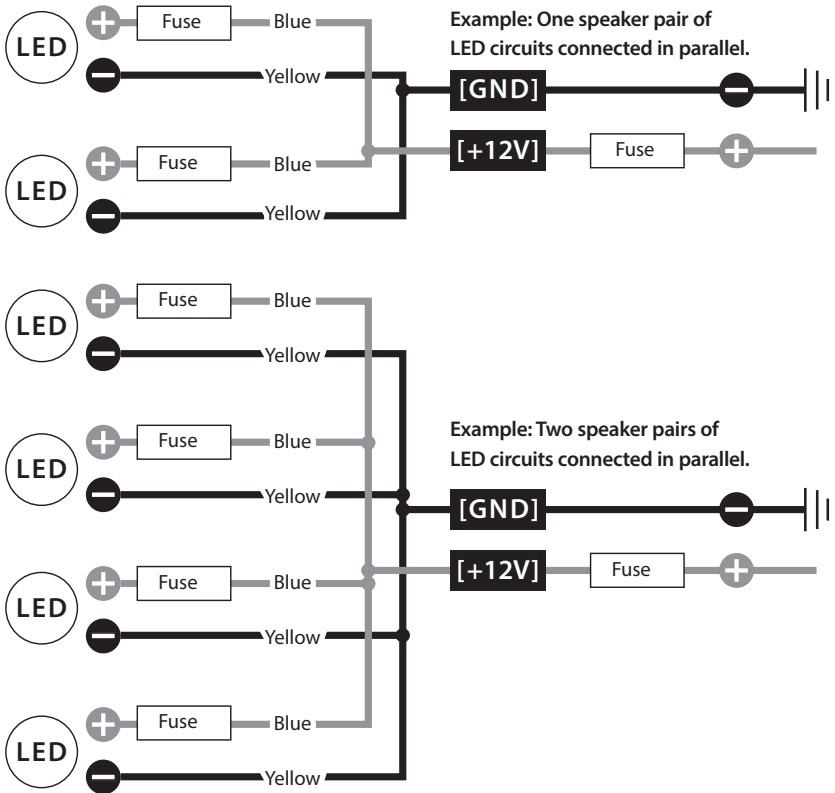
LED
Fuse
Blue
Yellow

Example: One speaker pair of LED circuits connected in parallel.

[GND]

[+12V]
Fuse

LED
Fuse
Blue
Yellow

LED
Fuse
Blue
Yellow

LED
Fuse
Blue
Yellow

Example: Two speaker pairs of LED circuits connected in parallel.

[GND]

[+12V]
Fuse

LED
Fuse
Blue
Yellow

LED
Fuse
Blue
Yellow